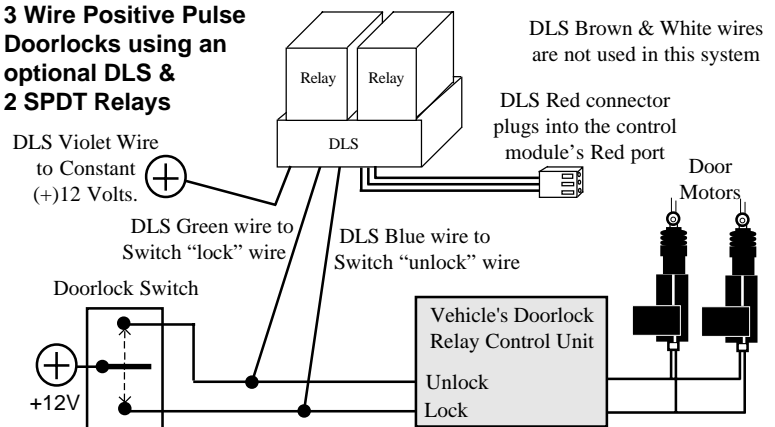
3 Wire Positive Pulse Doorlocks using an optional DLS & 2 SPDT Relays

DLS Brown & White wires are not used in this system

Relay

Relay

DLS

DLS Red connector plugs into the control module's Red port

DLS Violet Wire to Constant (+)12 Volts.

Door Motors

DLS Green wire to Switch "lock" wire

DLS Blue wire to Switch "unlock" wire

Doorlock Switch

Vehicle's Doorlock Relay Control Unit

Unlock

Lock

+12V